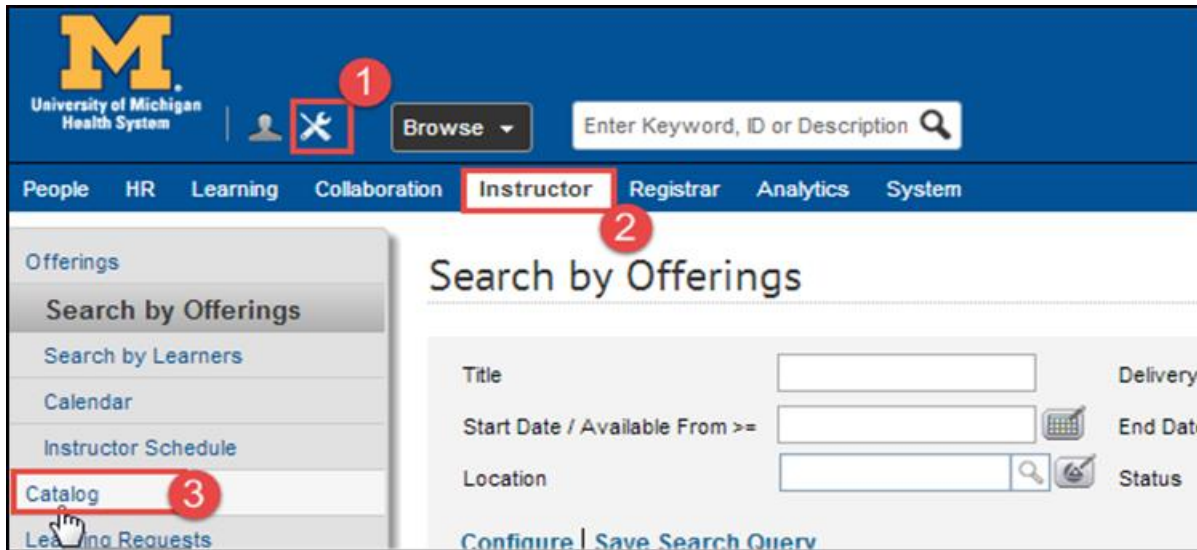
M

University of Michigan
Health System

1

Browse

Enter Keyword, ID or Description

People HR Learning Collaboration Instructor Registrar Analytics System

2

Offerings

Search by Offerings

Search by Learners

Calendar

Instructor Schedule

Catalog

3

Le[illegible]ing Requests

Search by Offerings

Title

Start Date / Available From >=

Location

Delivery

End Dat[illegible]

Status

Configure | Save Search Query